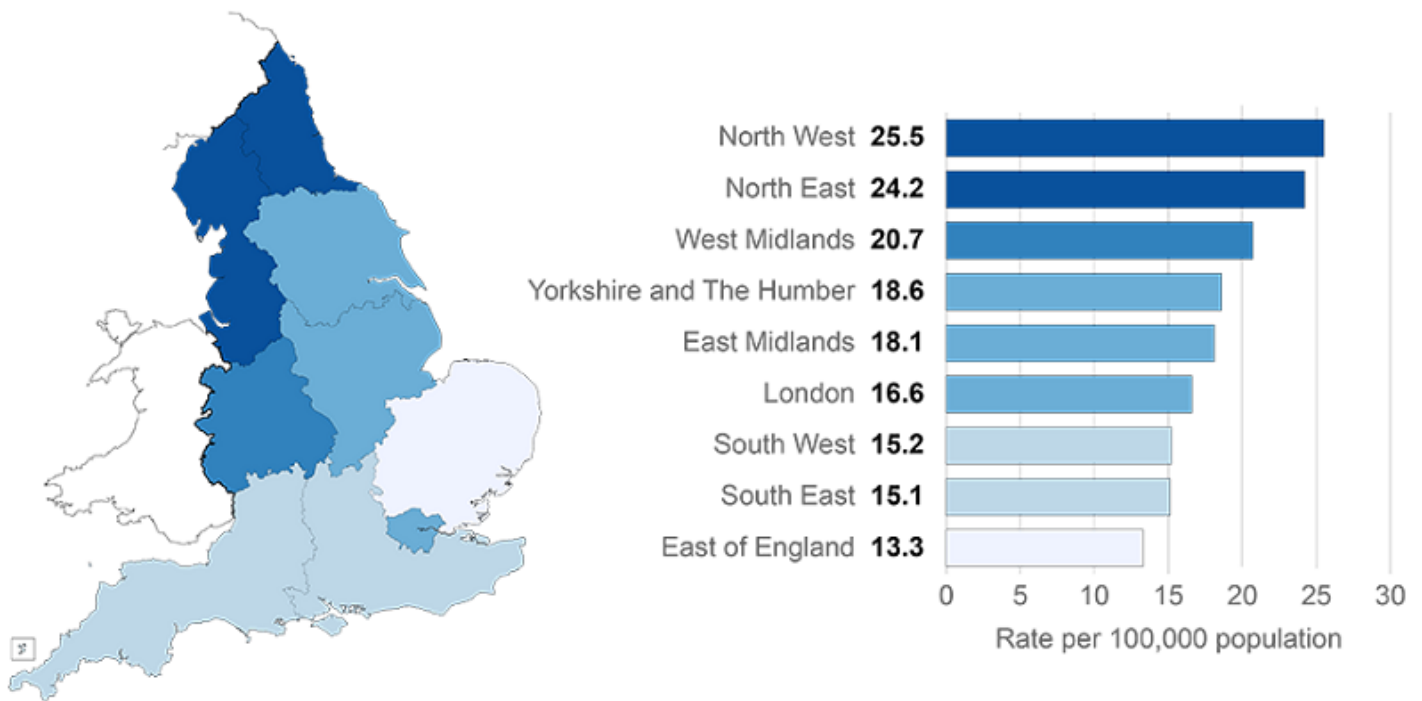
| Region | Rate |
|---|---|
| North West | 25.5 |
| North East | 24.2 |
| West Midlands | 20.7 |
| Yorkshire and The Humber | 18.6 |
| East Midlands | 18.1 |
| London | 16.6 |
| South West | 15.2 |
| South East | 15.1 |
| East of England | 13.3 |

0 5 10 15 20 25 30

Rate per 100,000 population